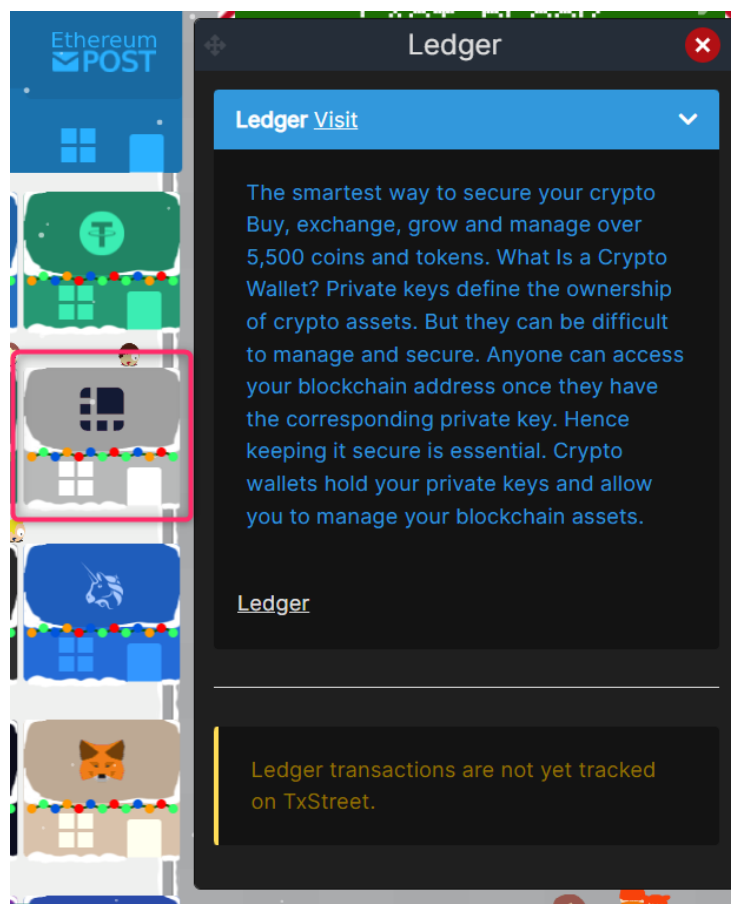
Ethereum POST

Ledger

Ledger Visit

The smartest way to secure your crypto Buy, exchange, grow and manage over 5,500 coins and tokens. What Is a Crypto Wallet? Private keys define the ownership of crypto assets. But they can be difficult to manage and secure. Anyone can access your blockchain address once they have the corresponding private key. Hence keeping it secure is essential. Crypto wallets hold your private keys and allow you to manage your blockchain assets.

Ledger

Ledger transactions are not yet tracked on TxStreet.